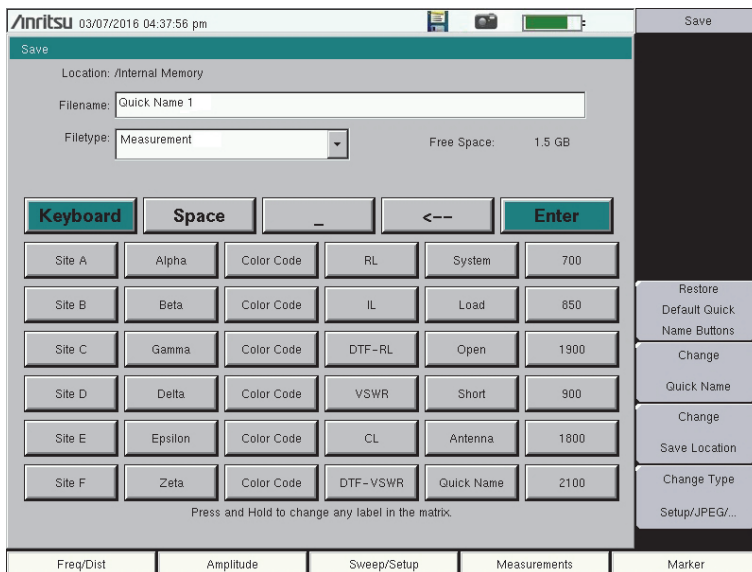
/inritsu 03/07/2016 04:37:56 pm

Save

Save

Location: /Internal Memory

Filename: Quick Name 1

Filetype: Measurement

Free Space: 1.5 GB

Keyboard | Space | _ | <-- | Enter

| Site A | Alpha | Color Code | RL | System | 700 |
|---|---|---|---|---|---|
| Site B | Beta | Color Code | IL | Load | 850 |
| Site C | Gamma | Color Code | DTF-RL | Open | 1900 |
| Site D | Delta | Color Code | VSWR | Short | 900 |
| Site E | Epsilon | Color Code | CL | Antenna | 1800 |
| Site F | Zeta | Color Code | DTF-VSWR | Quick Name | 2100 |

Press and Hold to change any label in the matrix.

Restore Default Quick Name Buttons

Change Quick Name

Change Save Location

Change Type Setup/JPEG/...

Freq/Dist | Amplitude | Sweep/Setup | Measurements | Marker